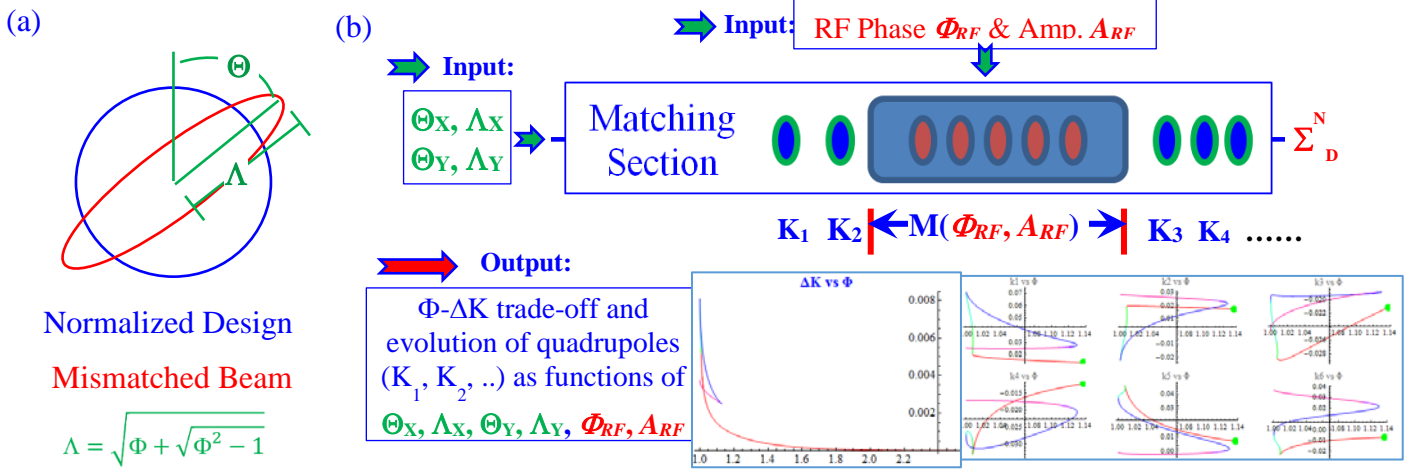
(a)

$\Theta$

$\Lambda$

Normalized Design

Mismatched Beam

$\Lambda = \sqrt{\Phi + \sqrt{\Phi^2 - 1}}$

(b)

Input: RF Phase $\Phi_{RF}$ & Amp. $A_{RF}$

Input:

$\Theta_X$, $\Lambda_X$
$\Theta_Y$, $\Lambda_Y$

Matching Section

$\Sigma_D^N$

$K_1$ $K_2$ $M(\Phi_{RF}, A_{RF})$ $K_3$ $K_4$ ……

Output:

Φ-ΔK trade-off and evolution of quadrupoles ($K_1$, $K_2$, ..) as functions of $\Theta_X$, $\Lambda_X$, $\Theta_Y$, $\Lambda_Y$, $\Phi_{RF}$, $A_{RF}$

ΔK vs Φ

0.008
0.006
0.004
0.002
1.0 1.2 1.4 1.6 1.8 2.0 2.2

k1 vs Φ
0.06
0.04
0.02
1.00 1.02 1.04 1.06 1.08 1.10 1.12 1.14

k2 vs Φ
0.07
0.03
0.01
-0.01
1.00 1.02 1.04 1.06 1.08 1.10 1.12 1.14

k3 vs Φ
-0.020
-0.022
-0.024
-0.026
1.00 1.02 1.04 1.06 1.08 1.10 1.12 1.14

k4 vs Φ
-0.013
-0.025
-0.050

k5 vs Φ
0.04
0.03
0.02
0.01
0.00
1.00 1.02 1.04 1.06 1.08 1.10 1.12 1.14

k6 vs Φ
0.03
0.01
-0.01
-0.02
1.00 1.02 1.04 1.06 1.08 1.10 1.12 1.14